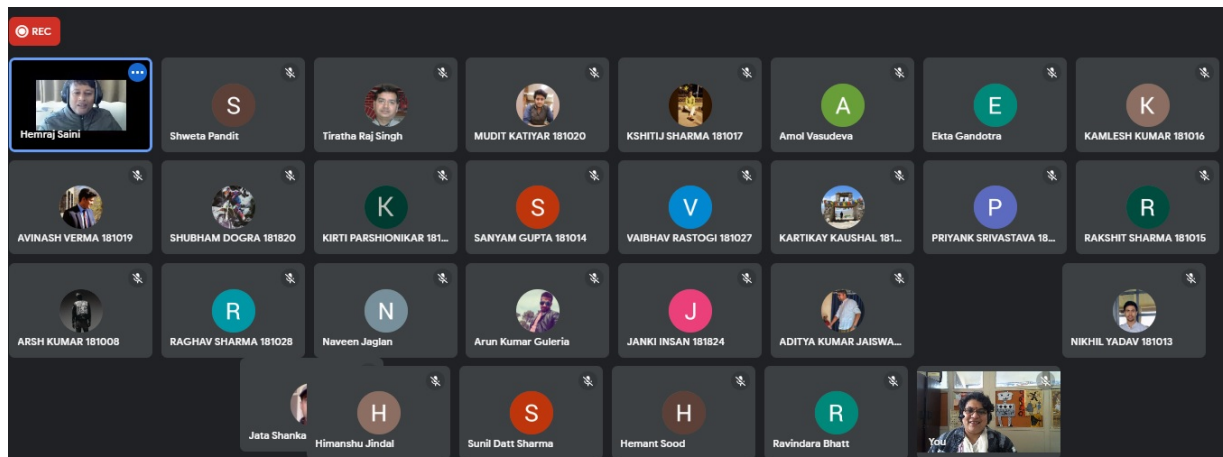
REC

Hemraj Saini

S
Shweta Pandit

Tiratha Raj Singh

MUDIT KATIYAR 181020

KSHITIJ SHARMA 181017

A
Amol Vasudeva

E
Ekta Gandotra

K
KAMLESH KUMAR 181016

AVINASH VERMA 181019

SHUBHAM DOGRA 181820

K
KIRTI PARSHIONIKAR 181...

S
SANYAM GUPTA 181014

V
VAIBHAV RASTOGI 181027

KARTIKAY KAUSHAL 181...

P
PRIYANK SRIVASTAVA 18...

R
RAKSHIT SHARMA 181015

ARSH KUMAR 181008

R
RAGHAV SHARMA 181028

N
Naveen Jaglan

Arun Kumar Guleria

J
JANKI INSAN 181824

ADITYA KUMAR JAISWA...

NIKHIL YADAV 181013

Jata Shanka

H
Himanshu Jindal

S
Sunil Datt Sharma

H
Hemant Sood

R
Ravindara Bhatt

You